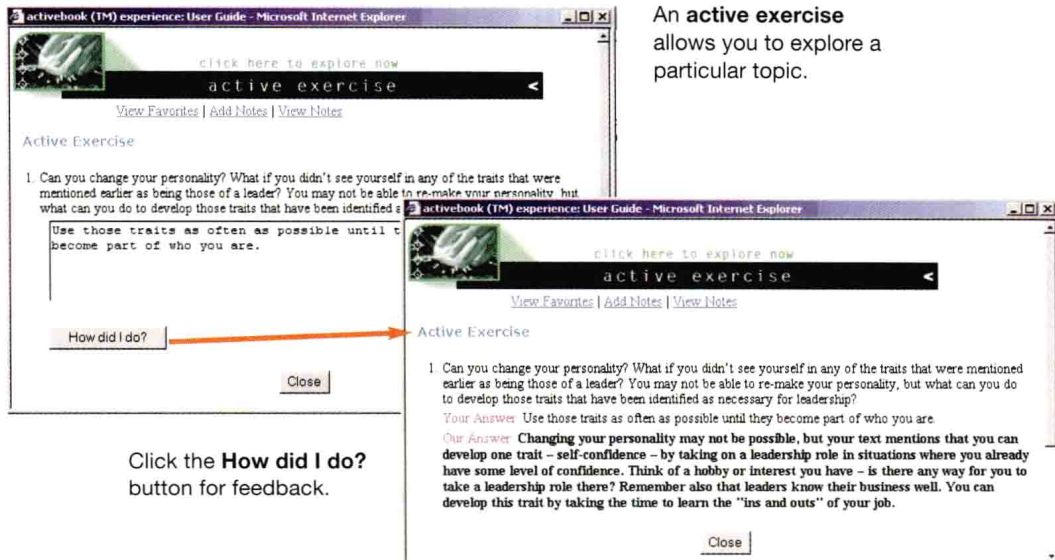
activebook (TM) experience: User Guide - Microsoft Internet Explorer

click here to explore now

active exercise

View Favorites | Add Notes | View Notes

Active Exercise

1. Can you change your personality? What if you didn't see yourself in any of the traits that were mentioned earlier as being those of a leader? You may not be able to re-make your personality, but what can you do to develop those traits that have been identified a

Use those traits as often as possible until t become part of who you are.

How did I do?

Close

An **active exercise** allows you to explore a particular topic.

activebook (TM) experience: User Guide - Microsoft Internet Explorer

click here to explore now

active exercise

View Favorites | Add Notes | View Notes

Active Exercise

1. Can you change your personality? What if you didn't see yourself in any of the traits that were mentioned earlier as being those of a leader? You may not be able to re-make your personality, but what can you do to develop those traits that have been identified as necessary for leadership?

Your Answer Use those traits as often as possible until they become part of who you are.

Our Answer **Changing your personality may not be possible, but your text mentions that you can develop one trait – self-confidence – by taking on a leadership role in situations where you already have some level of confidence. Think of a hobby or interest you have – is there any way for you to take a leadership role there? Remember also that leaders know their business well. You can develop this trait by taking the time to learn the "ins and outs" of your job.**

Close

Click the **How did I do?** button for feedback.